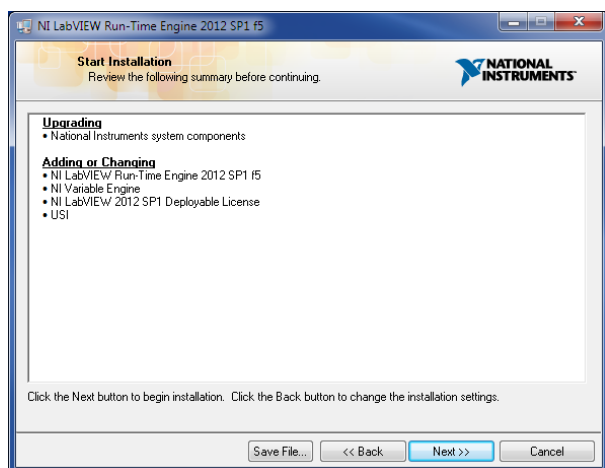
NI LabVIEW Run-Time Engine 2012 SP1 f5

Start Installation
Review the following summary before continuing.

NATIONAL INSTRUMENTS

Upgrading
• National Instruments system components

Adding or Changing
• NI LabVIEW Run-Time Engine 2012 SP1 f5
• NI Variable Engine
• NI LabVIEW 2012 SP1 Deployable License
• USI

Click the Next button to begin installation. Click the Back button to change the installation settings.

Save File... | << Back | Next >> | Cancel